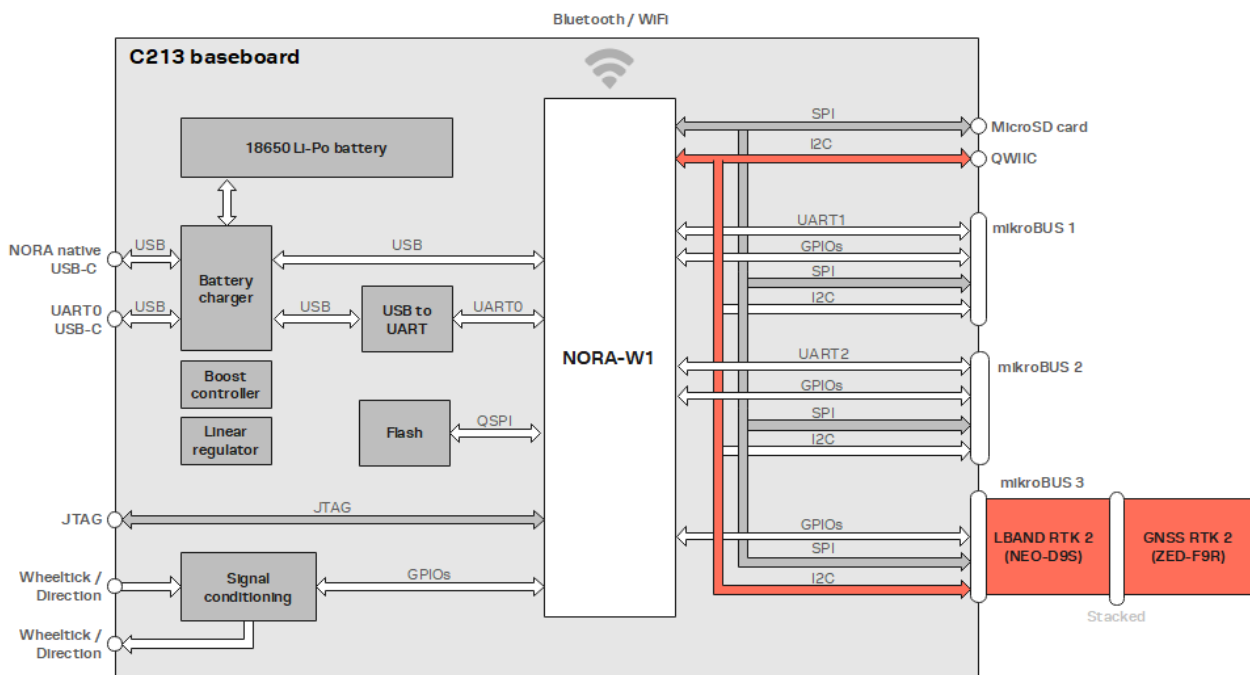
Bluetooth / WiFi

C213 baseboard

18650 Li-Po battery

NORA native USB-C

USB

Battery charger

USB

UART0 USB-C

USB

USB

USB to UART

UART0

Boost controller

Linear regulator

Flash

QSPI

NORA-W1

JTAG

JTAG

Wheeltick / Direction

Signal conditioning

GPIOs

Wheeltick / Direction

SPI

MicroSD card

I2C

QWIIC

UART1

GPIOs

SPI

I2C

mikroBUS 1

UART2

GPIOs

SPI

I2C

mikroBUS 2

mikroBUS 3

GPIOs

SPI

I2C

LBAND RTK 2 (NEO-D9S)

GNSS RTK 2 (ZED-F9R)

Stacked